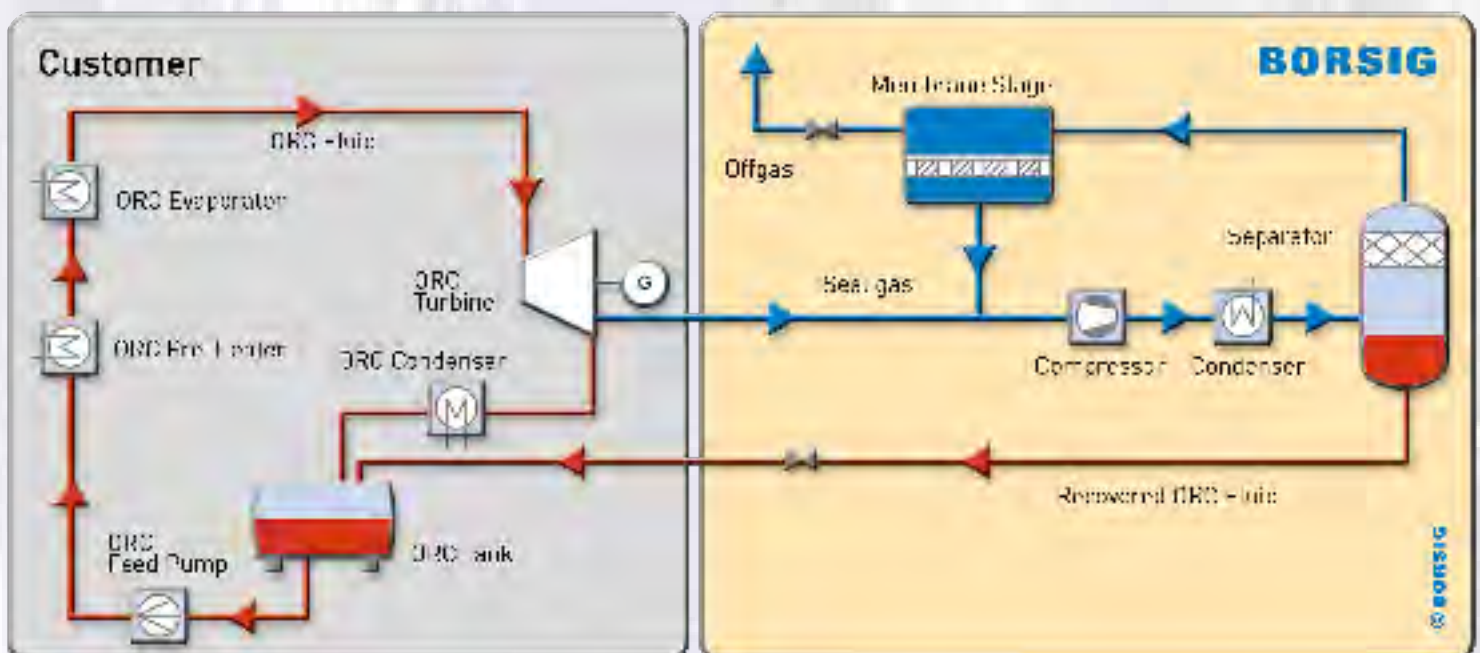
Customer

ORC Fluid

ORC Evaporator

ORC Pre-Heater

ORC Turbine

G

ORC Condenser

ORC Feed Pump

ORC Tank

BORSIG

Membrane Stage

Offgas

Separator

Seal gas

Compressor

Condenser

Recovered ORC Fluid

© BORSIG